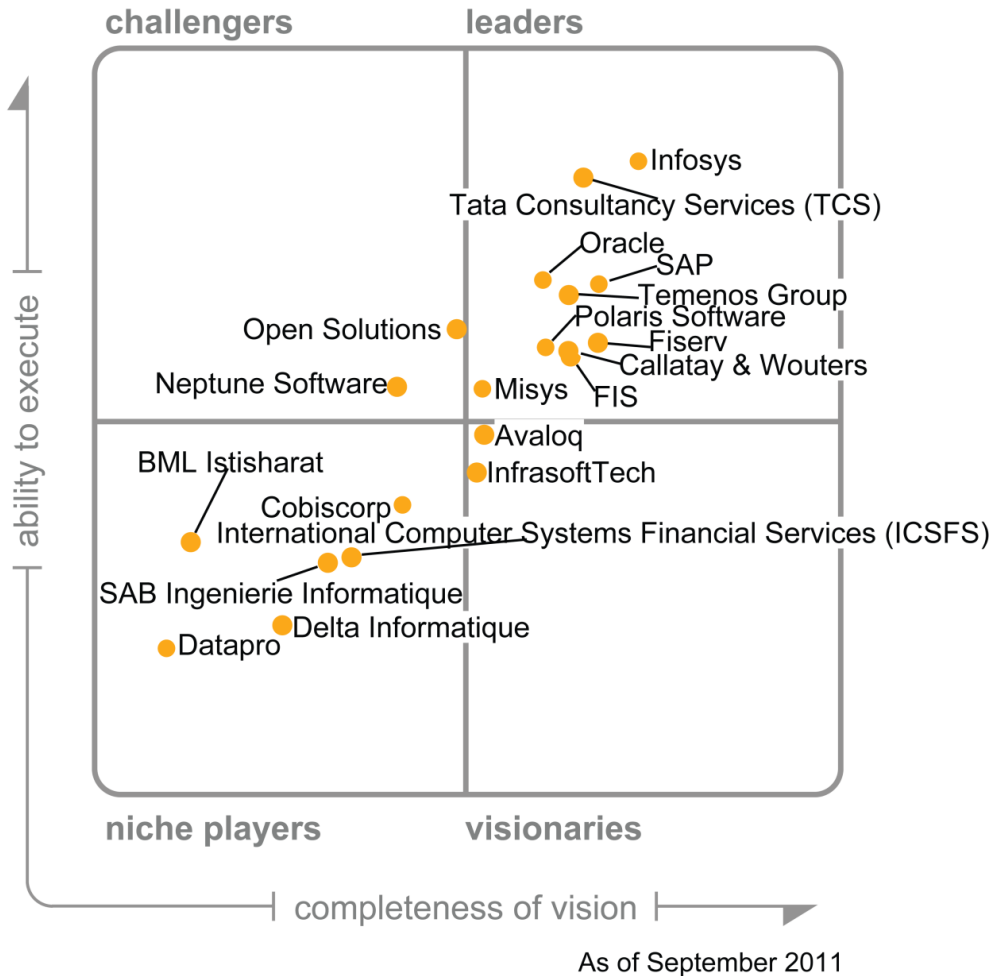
challengers

leaders

ability to execute

Infosys

Tata Consultancy Services (TCS)

Oracle

SAP

Temenos Group

Polaris Software

Open Solutions

Fiserv

Callatay & Wouters

Neptune Software

Misys

FIS

Avaloq

BML Istisharat

InfrasoftTech

Cobiscorp

International Computer Systems Financial Services (ICSFS)

SAB Ingenierie Informatique

Delta Informatique

Datapro

niche players

visionaries

completeness of vision

As of September 2011